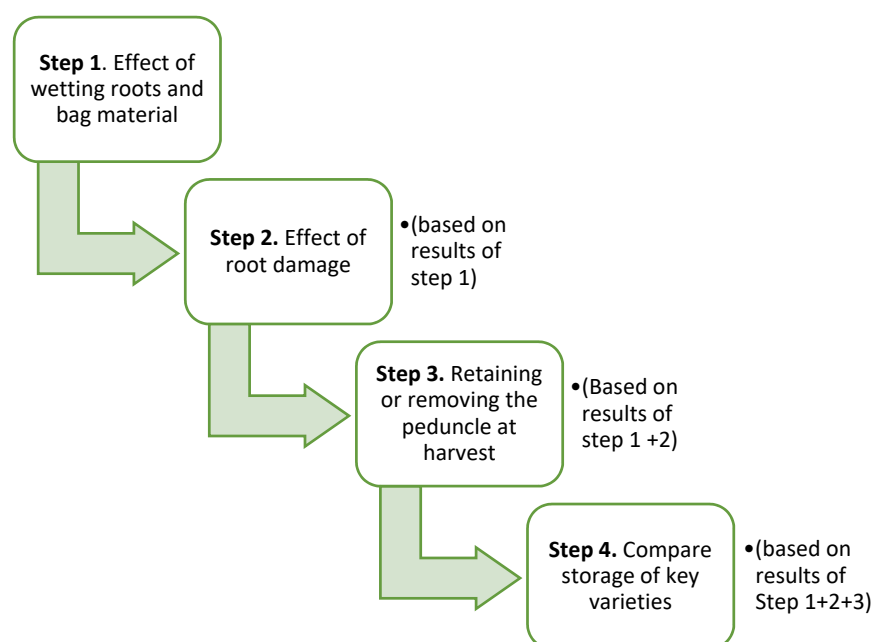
**Step 1**. Effect of wetting roots and bag material

**Step 2.** Effect of root damage

•(based on results of step 1)

**Step 3.** Retaining or removing the peduncle at harvest

•(Based on results of step 1 +2)

**Step 4.** Compare storage of key varieties

•(based on results of Step 1+2+3)